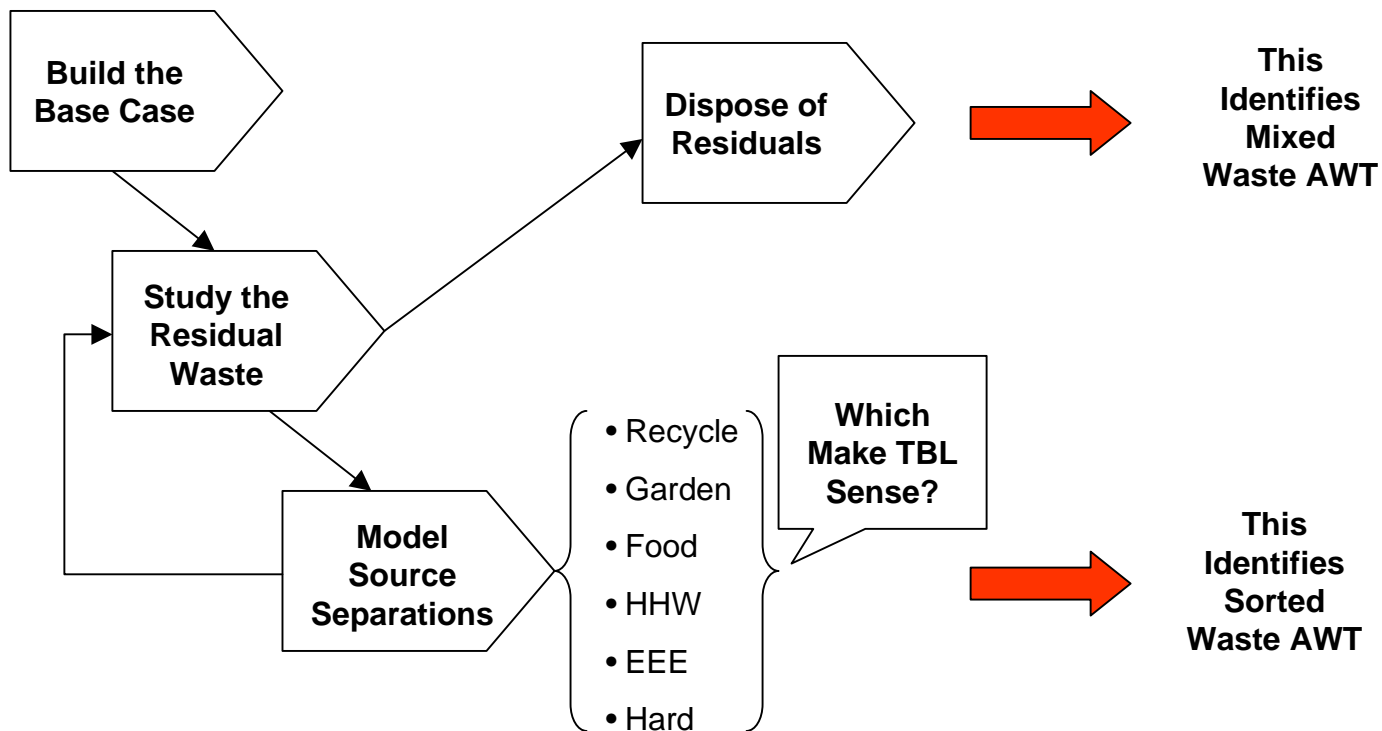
Build the Base Case

Dispose of Residuals

This Identifies Mixed Waste AWT

Study the Residual Waste

Model Source Separations

• Recycle
• Garden
• Food
• HHW
• EEE
• Hard

Which Make TBL Sense?

This Identifies Sorted Waste AWT